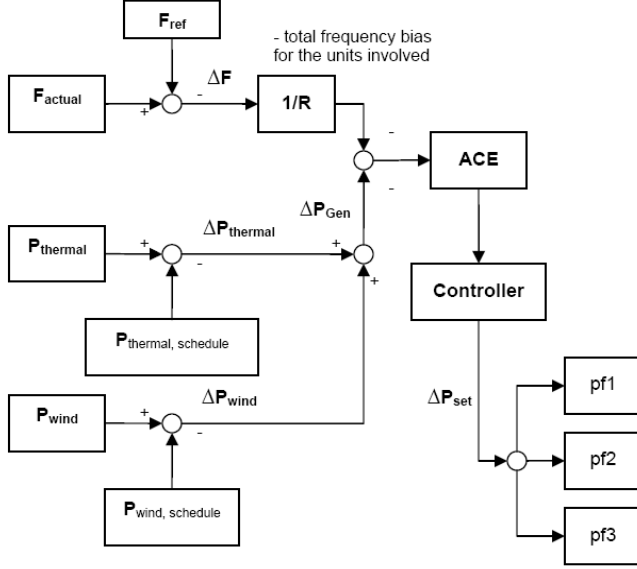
$F_{ref}$

- total frequency bias for the units involved

$F_{actual}$

+

-

$\Delta F$

1/R

-

-

ACE

$\Delta P_{Gen}$

$P_{thermal}$

+

$\Delta P_{thermal}$

-

+

+

Controller

$P_{thermal,\ schedule}$

$P_{wind}$

+

$\Delta P_{wind}$

-

$\Delta P_{set}$

pf1

pf2

pf3

$P_{wind,\ schedule}$